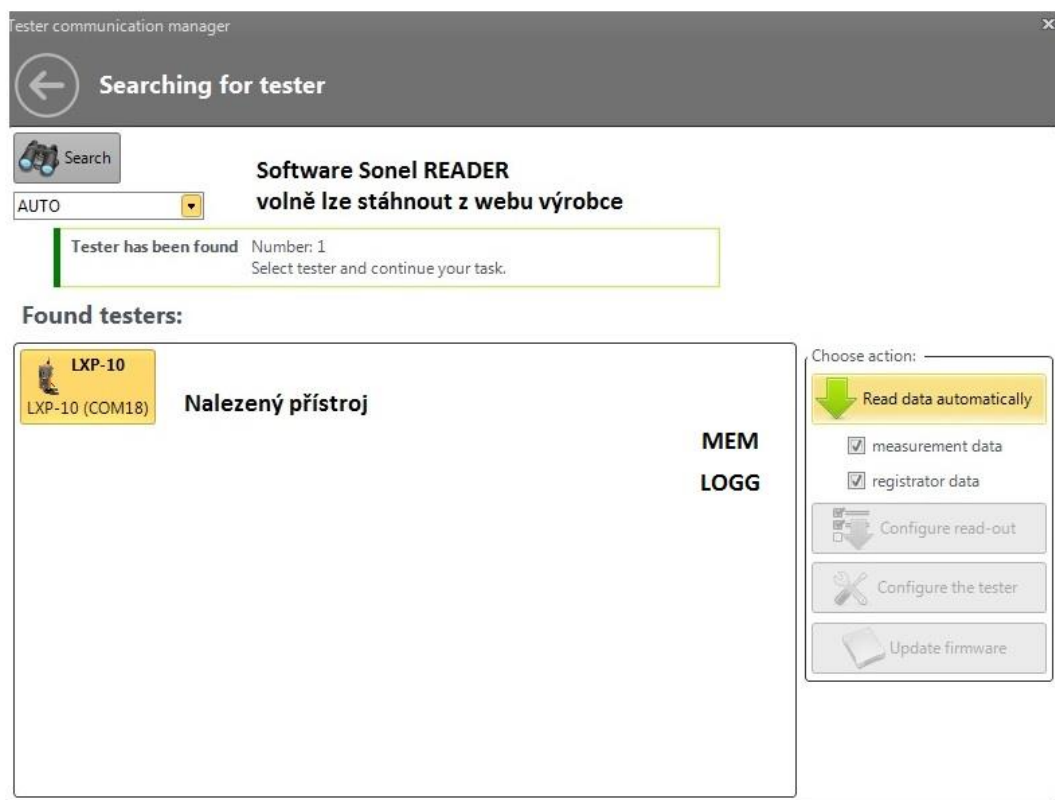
ester communication manager

Searching for tester

Search

Software Sonel READER
volně lze stáhnout z webu výrobce

AUTO

Tester has been found Number: 1
Select tester and continue your task.

Found testers:

LXP-10
LXP-10 (COM18)

Nalezený přístroj

MEM

LOGG

Choose action:

Read data automatically

measurement data

registrator data

Configure read-out

Configure the tester

Update firmware